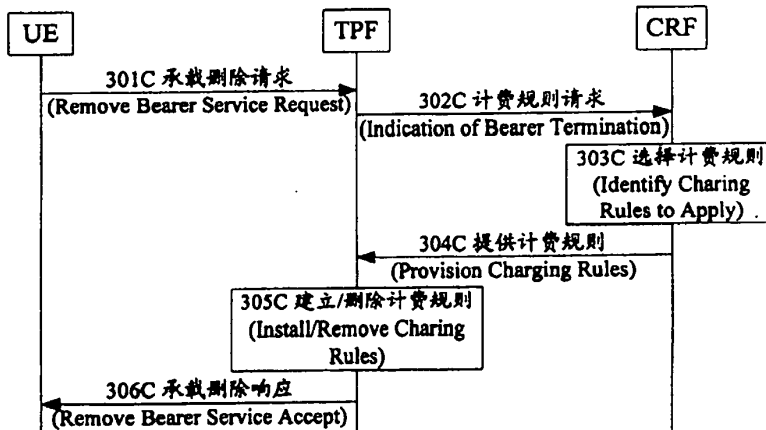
UE

TPF

CRF

301C 承载删除请求
(Remove Bearer Service Request)

302C 计费规则请求
(Indication of Bearer Termination)

303C 选择计费规则
(Identify Charing Rules to Apply)

304C 提供计费规则
(Provision Charging Rules)

305C 建立/删除计费规则
(Install/Remove Charing Rules)

306C 承载删除响应
(Remove Bearer Service Accept)